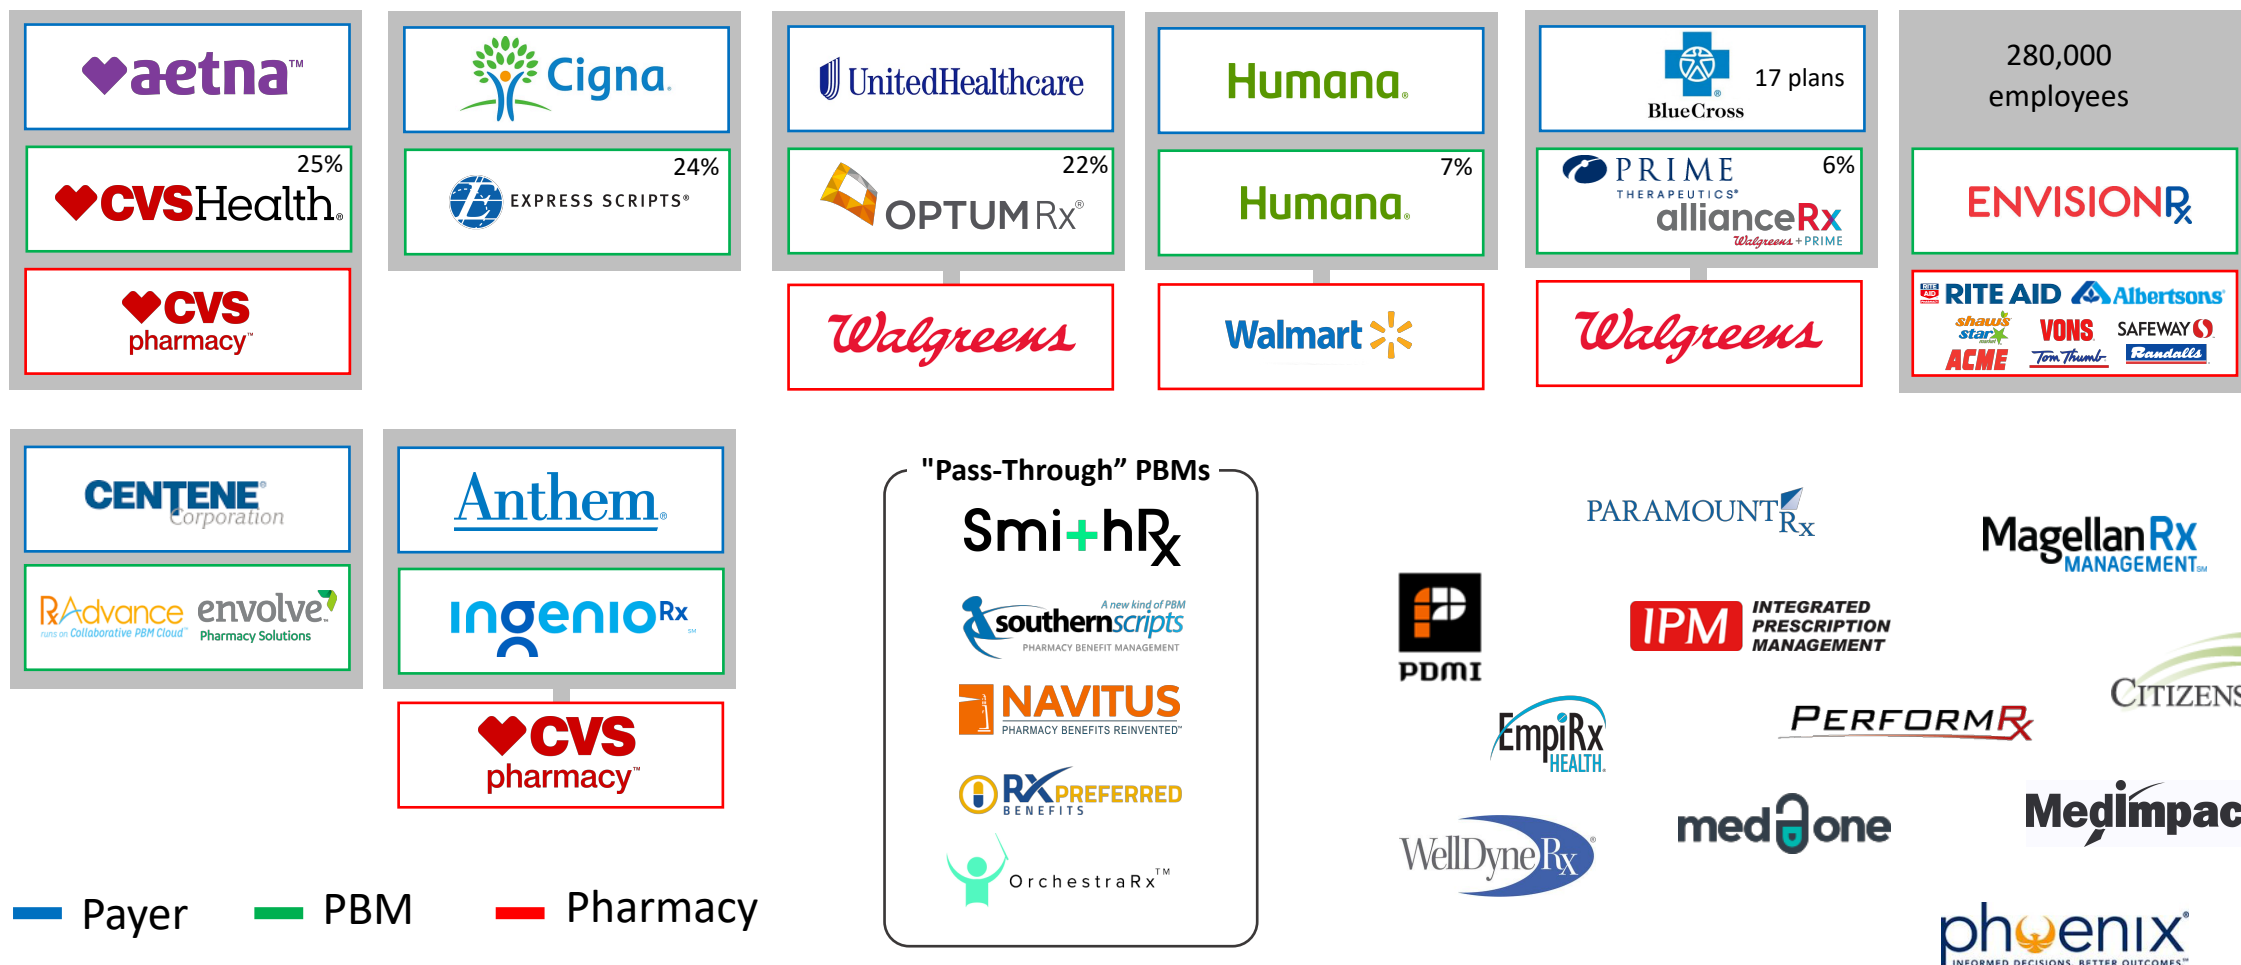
aetna™

25%
CVSHealth.

CVS pharmacy™

Cigna.

24%
EXPRESS SCRIPTS®

UnitedHealthcare

22%
OPTUM Rx®

Walgreens

Humana.

7%
Humana.

Walmart

BlueCross
17 plans

PRIME THERAPEUTICS®
6%
allianceRx Walgreens + PRIME

Walgreens

280,000 employees

ENVISION Rx

RITE AID Albertsons
Shaw's Star Market VONS SAFEWAY
ACME Tom Thumb Randalls

CENTENE Corporation

RxAdvance runs on Collaborative PBM Cloud™ envolve Pharmacy Solutions

Anthem.

ingenioRx℠

CVS pharmacy™

"Pass-Through" PBMs
SmithRx
A new kind of PBM southernscripts PHARMACY BENEFIT MANAGEMENT
NAVITUS PHARMACY BENEFITS REINVENTED™
RX PREFERRED BENEFITS
OrchestraRx™

PARAMOUNT Rx

MagellanRx MANAGEMENT℠

PDMI

IPM INTEGRATED PRESCRIPTION MANAGEMENT

CITIZENS

EmpiRx HEALTH

PERFORMRx

WellDyneRx®

medOone

Medimpac

phoenix® INFORMED DECISIONS. BETTER OUTCOMES.™

Payer
PBM
Pharmacy